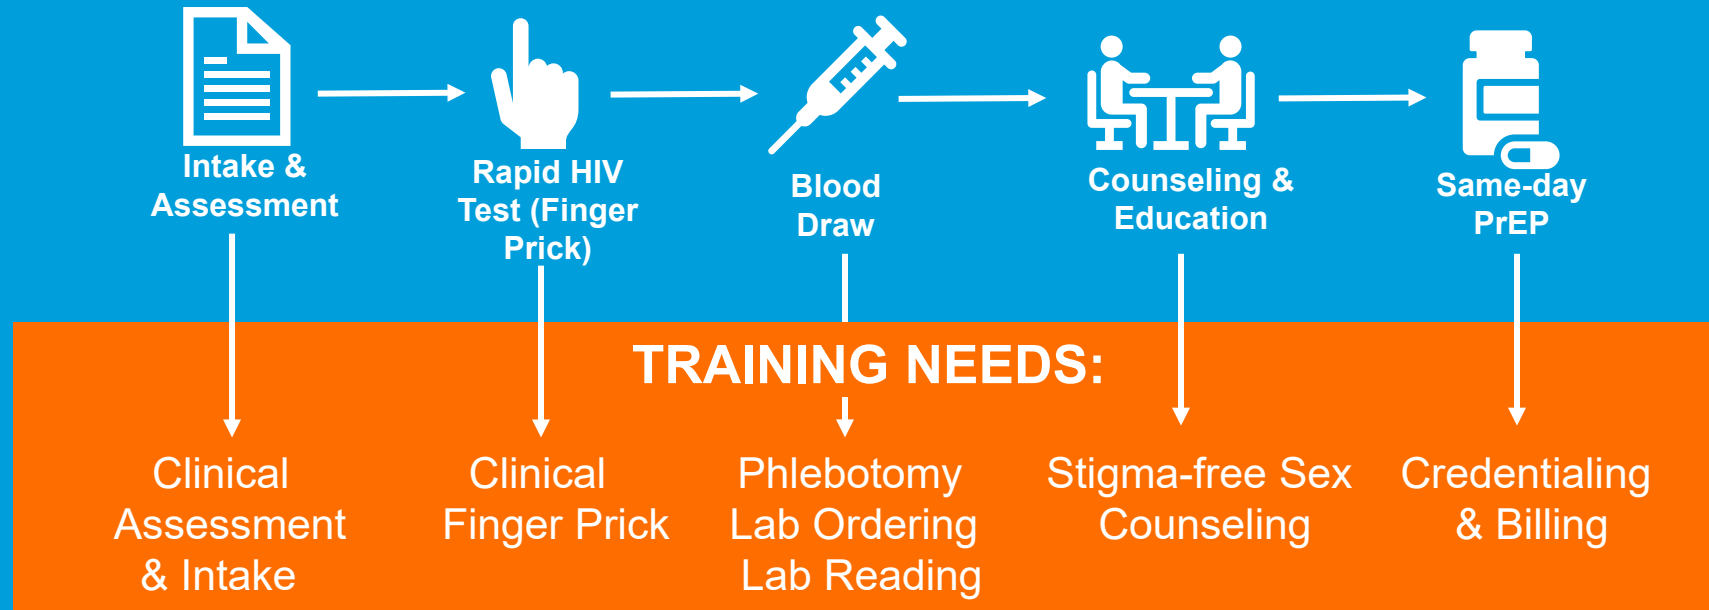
Intake & Assessment

Rapid HIV Test (Finger Prick)

Blood Draw

Counseling & Education

Same-day PrEP

TRAINING NEEDS:

Clinical Assessment & Intake

Clinical Finger Prick

Phlebotomy Lab Ordering Lab Reading

Stigma-free Sex Counseling

Credentialing & Billing